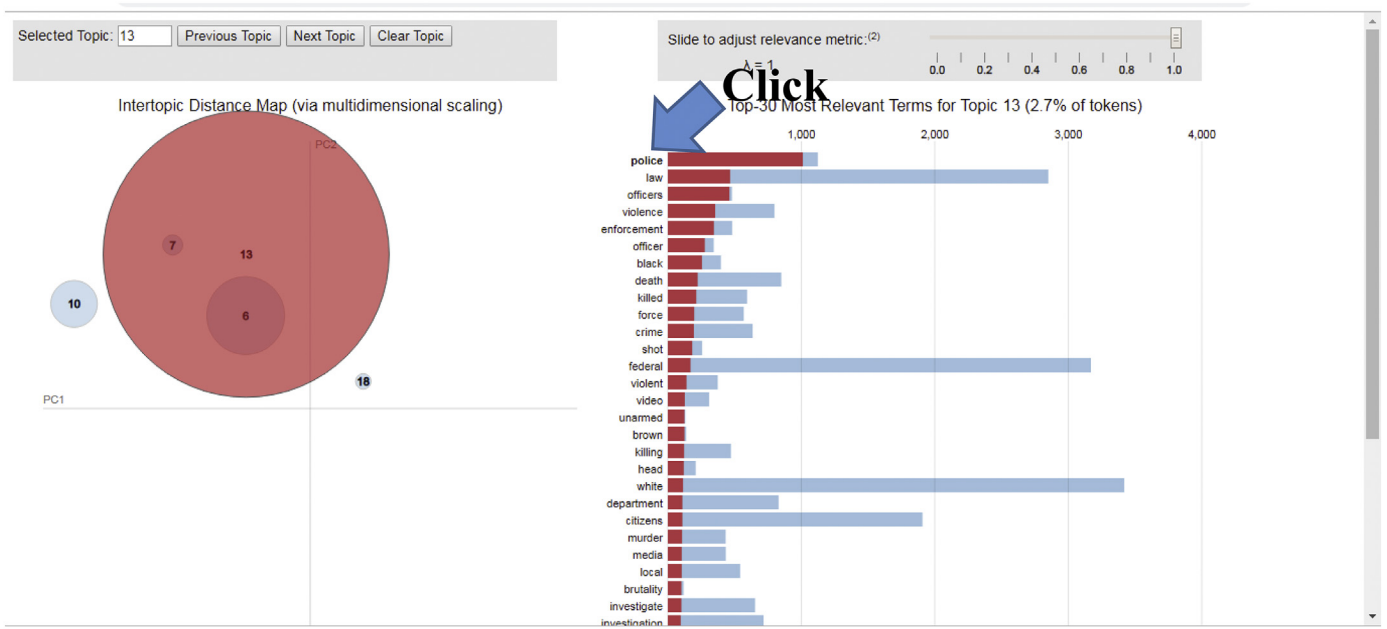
Selected Topic: 13 Previous Topic Next Topic Clear Topic

Slide to adjust relevance metric:$^{(2)}$

λ = 1

0.0 0.2 0.4 0.6 0.8 1.0

Click

Intertopic Distance Map (via multidimensional scaling)

PC2

7

13

10

6

18

PC1

Top-30 Most Relevant Terms for Topic 13 (2.7% of tokens)

1,000 2,000 3,000 4,000

police
law
officers
violence
enforcement
officer
black
death
killed
force
crime
shot
federal
violent
video
unarmed
brown
killing
head
white
department
citizens
murder
media
local
brutality
investigate
investigation